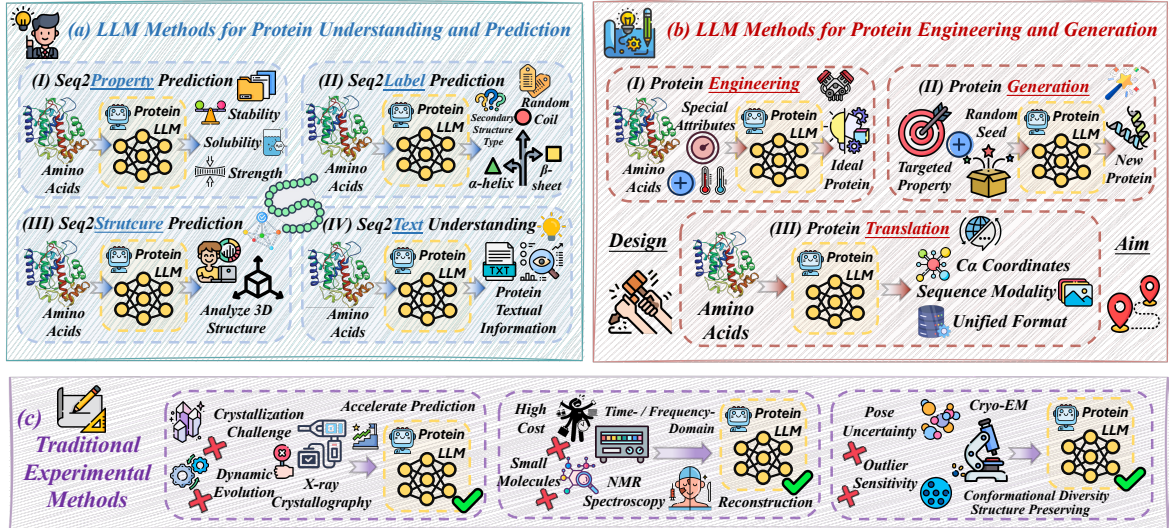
(a) LLM Methods for Protein Understanding and Prediction

(I) Seq2Property Prediction
Amino Acids
Protein LLM
Stability
Solubility
Strength

(II) Seq2Label Prediction
Amino Acids
Protein LLM
Secondary Structure Type
Random Coil
α-helix
β-sheet

(III) Seq2Strutcure Prediction
Amino Acids
Protein LLM
Analyze 3D Structure

(IV) Seq2Text Understanding
Amino Acids
Protein LLM
TXT
Protein Textual Information

(b) LLM Methods for Protein Engineering and Generation

(I) Protein Engineering
Special Attributes
Amino Acids
Protein LLM
Ideal Protein

(II) Protein Generation
Random Seed
Targeted Property
Protein LLM
New Protein

Design
(III) Protein Translation
Amino Acids
Protein LLM
Cα Coordinates
Sequence Modality
Unified Format
Aim

(c) Traditional Experimental Methods

Crystallization Challenge
Accelerate Prediction
Dynamic Evolution
X-ray Crystallography
Protein LLM

High Cost
Time- / Frequency-Domain
Small Molecules
NMR Spectroscopy
Protein LLM
Reconstruction

Pose Uncertainty
Cryo-EM
Outlier Sensitivity
Protein LLM
Conformational Diversity Structure Preserving